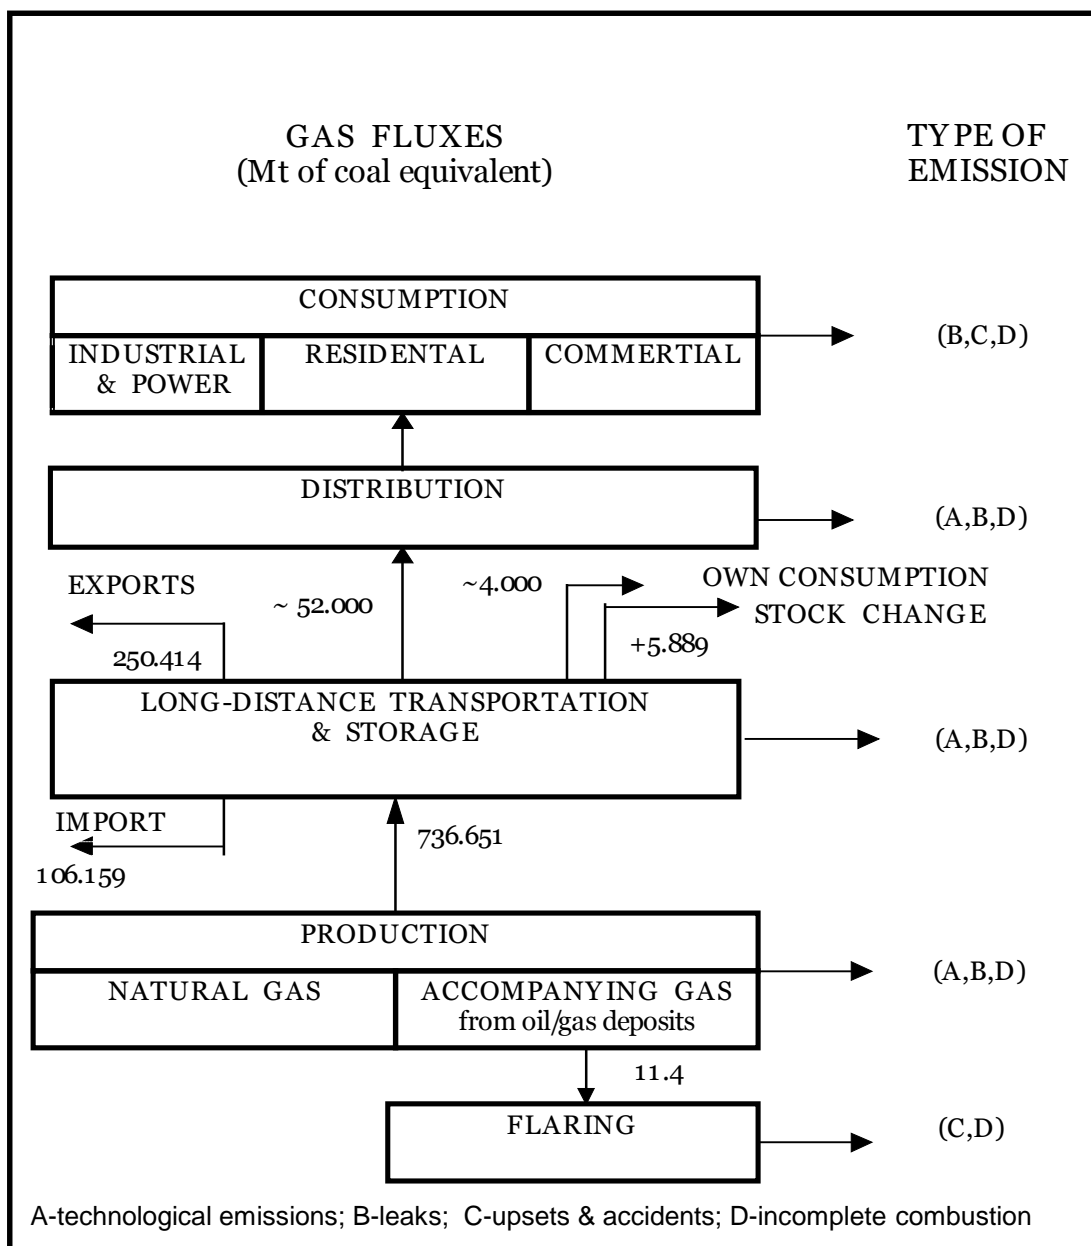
GAS FLUXES
(Mt of coal equivalent)

TYPE OF
EMISSION

CONSUMPTION

INDUSTRIAL & POWER

RESIDENTAL

COMMERTIAL

(B,C,D)

DISTRIBUTION

(A,B,D)

EXPORTS

~ 52.000

~4.000

OWN CONSUMPTION

STOCK CHANGE

250.414

+5.889

LONG-DISTANCE TRANSPORTATION & STORAGE

(A,B,D)

IMPORT

736.651

106.159

PRODUCTION

NATURAL GAS

ACCOMPANYING GAS from oil/gas deposits

(A,B,D)

11.4

FLARING

(C,D)

A-technological emissions; B-leaks; C-upsets & accidents; D-incomplete combustion